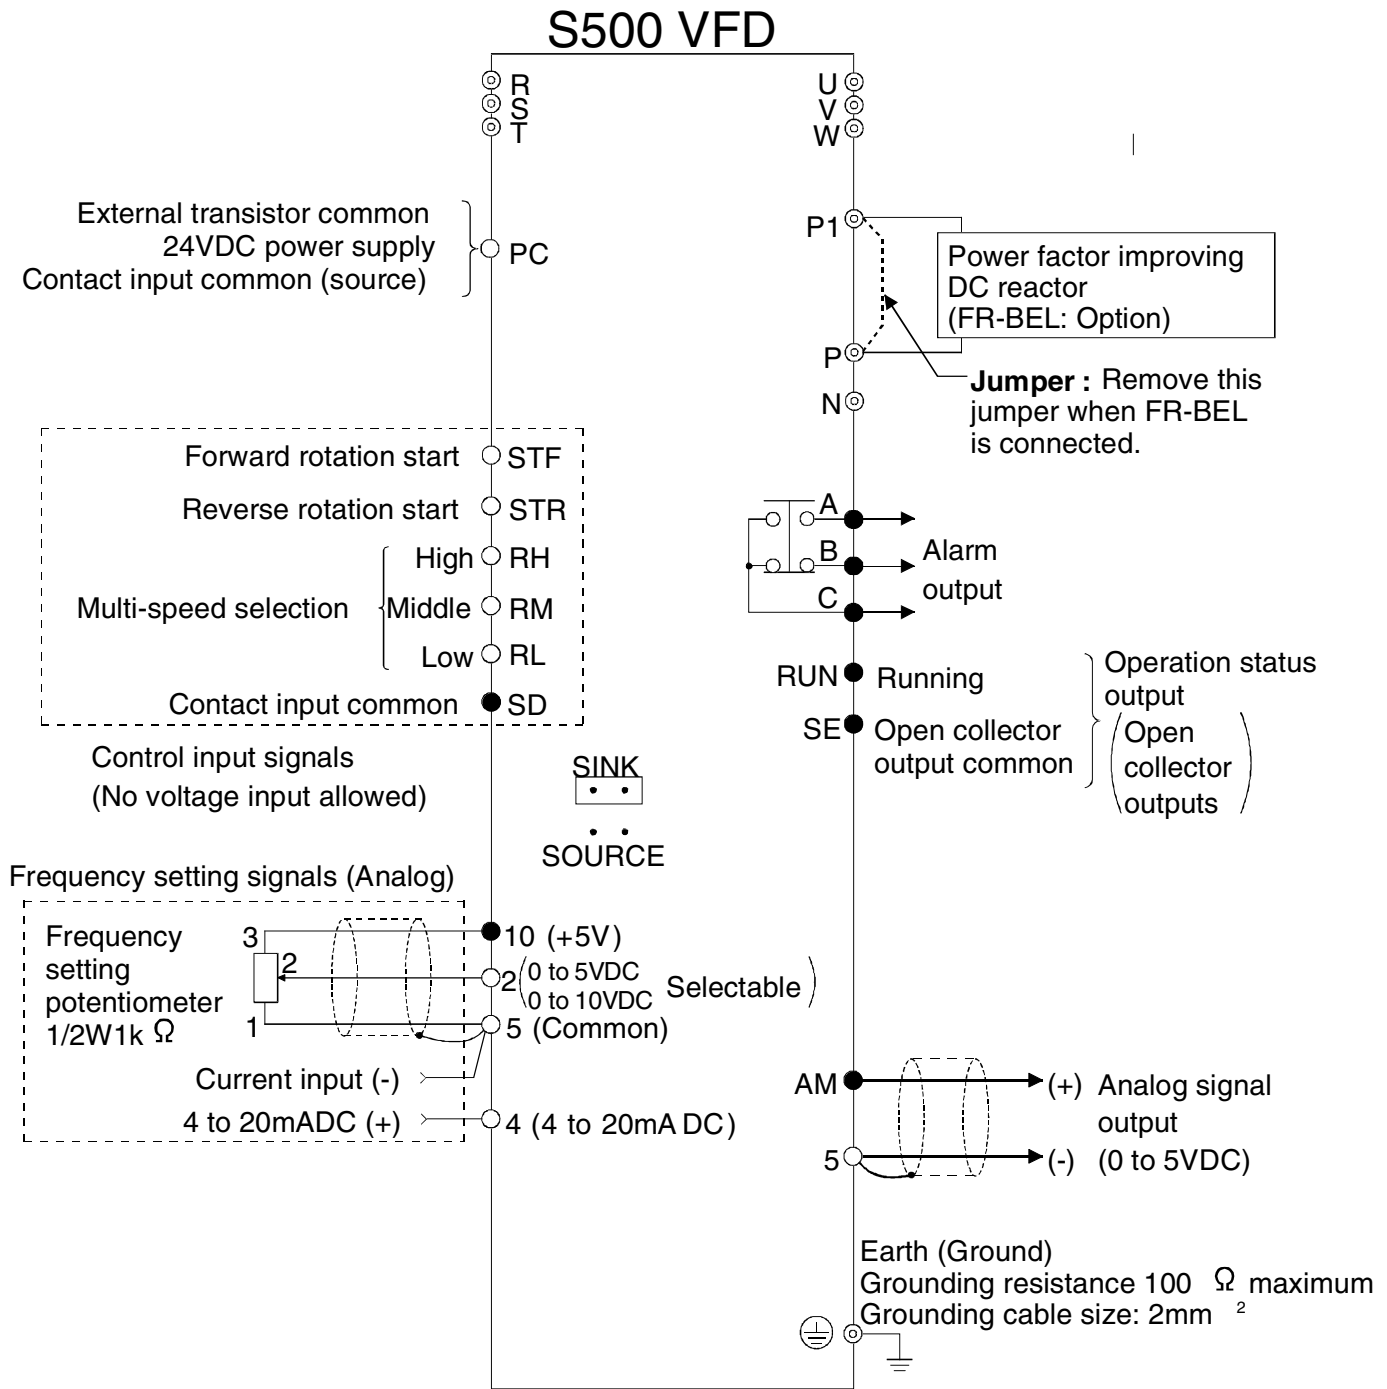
S500 VFD

R
S
T

U
V
W

External transistor common
24VDC power supply
Contact input common (source)

PC

P1

Power factor improving DC reactor (FR-BEL: Option)

P

Jumper : Remove this jumper when FR-BEL is connected.

N

Forward rotation start STF
Reverse rotation start STR
High RH
Multi-speed selection Middle RM
Low RL
Contact input common SD

Control input signals
(No voltage input allowed)

A
B
C
Alarm output

RUN Running
SE Open collector output common
Operation status output (Open collector outputs)

SINK

SOURCE

Frequency setting signals (Analog)

Frequency setting potentiometer 1/2W1k Ω

3
2
1

10 (+5V)
2 (0 to 5VDC 0 to 10VDC Selectable)
5 (Common)

Current input (-)
4 to 20mADC (+)
4 (4 to 20mA DC)

AM (+) Analog signal output
5 (-) (0 to 5VDC)

Earth (Ground)
Grounding resistance 100 Ω maximum
Grounding cable size: 2mm$^2$